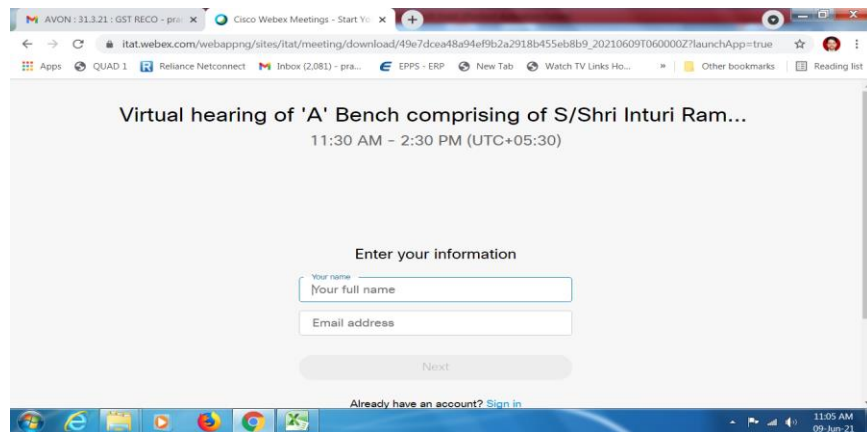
AVON : 31.3.21 : GST RECO - pra
Cisco Webex Meetings - Start Yo

itat.webex.com/webappng/sites/itat/meeting/download/49e7dcea48a94ef9b2a2918b455eb8b9_20210609T060000Z?launchApp=true

Apps QUAD 1 Reliance Netconnect Inbox (2,081) - pra... EPPS - ERP New Tab Watch TV Links Ho... » Other bookmarks Reading list

Virtual hearing of 'A' Bench comprising of S/Shri Inturi Ram...

11:30 AM - 2:30 PM (UTC+05:30)

Enter your information

Your name
Your full name

Email address

Next

Already have an account? Sign in

11:05 AM
09-Jun-21